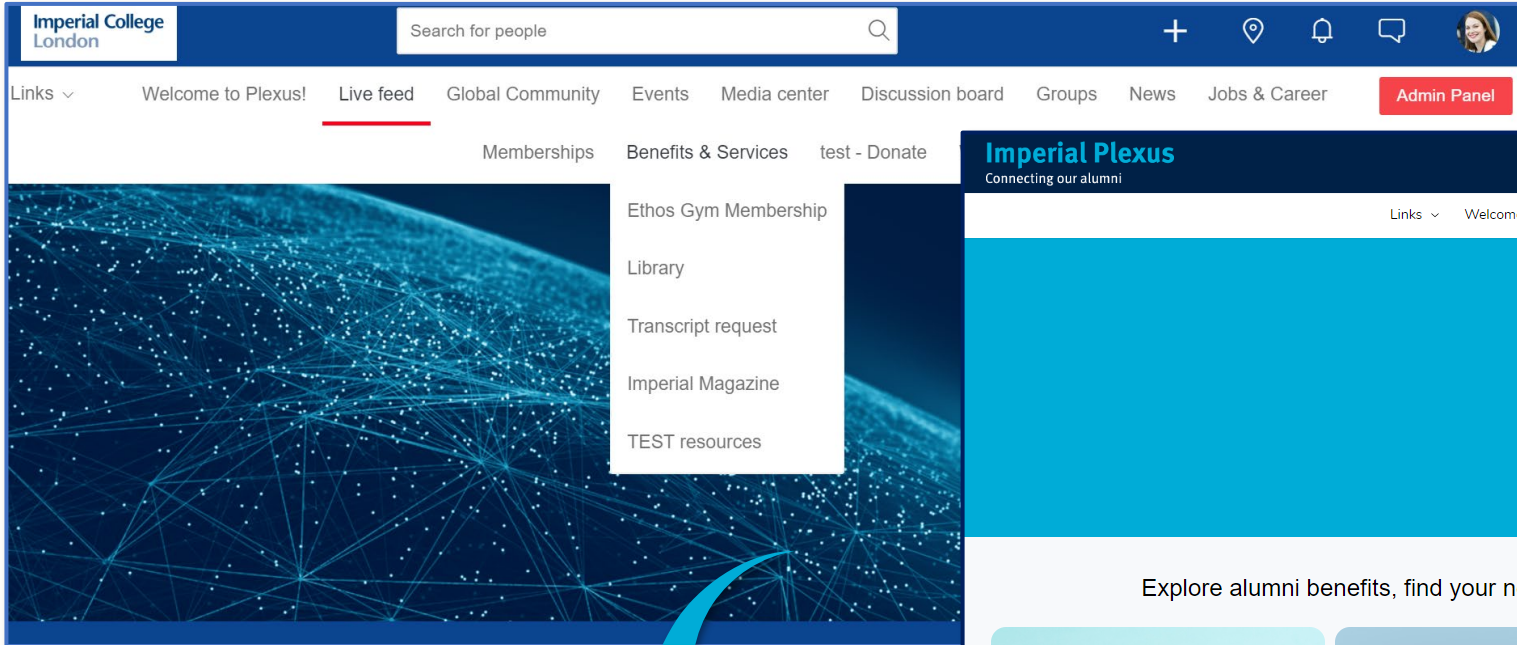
Imperial College London

Search for people

Links

Welcome to Plexus!

Live feed

Global Community

Events

Media center

Discussion board

Groups

News

Jobs & Career

Admin Panel

Memberships

Benefits & Services

test - Donate

Ethos Gym Membership

Library

Transcript request

Imperial Magazine

TEST resources

Imperial Plexus
Connecting our alumni

Links

Welcom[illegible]

Explore alumni benefits, find your n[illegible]